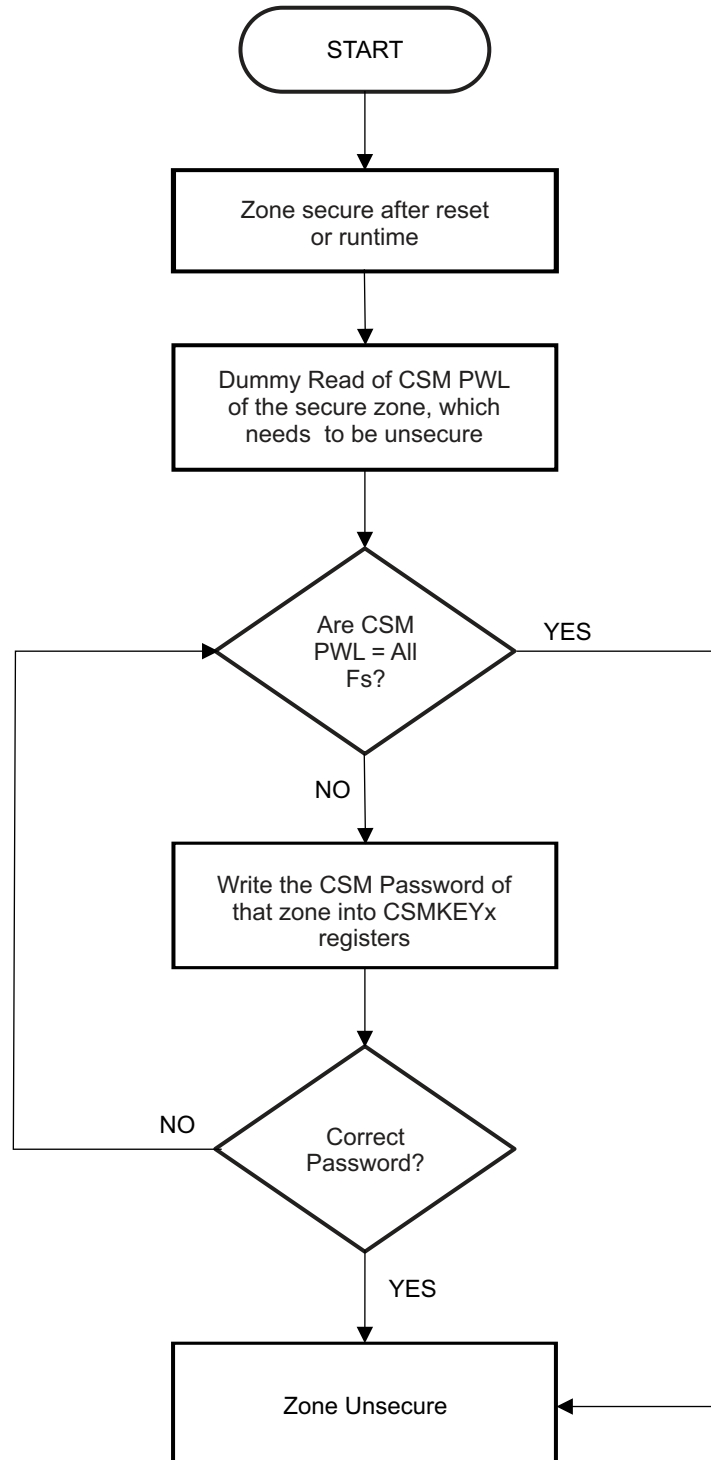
START

Zone secure after reset or runtime

Dummy Read of CSM PWL of the secure zone, which needs to be unsecure

Are CSM PWL = All Fs?

YES

NO

Write the CSM Password of that zone into CSMKEYx registers

NO

Correct Password?

YES

Zone Unsecure